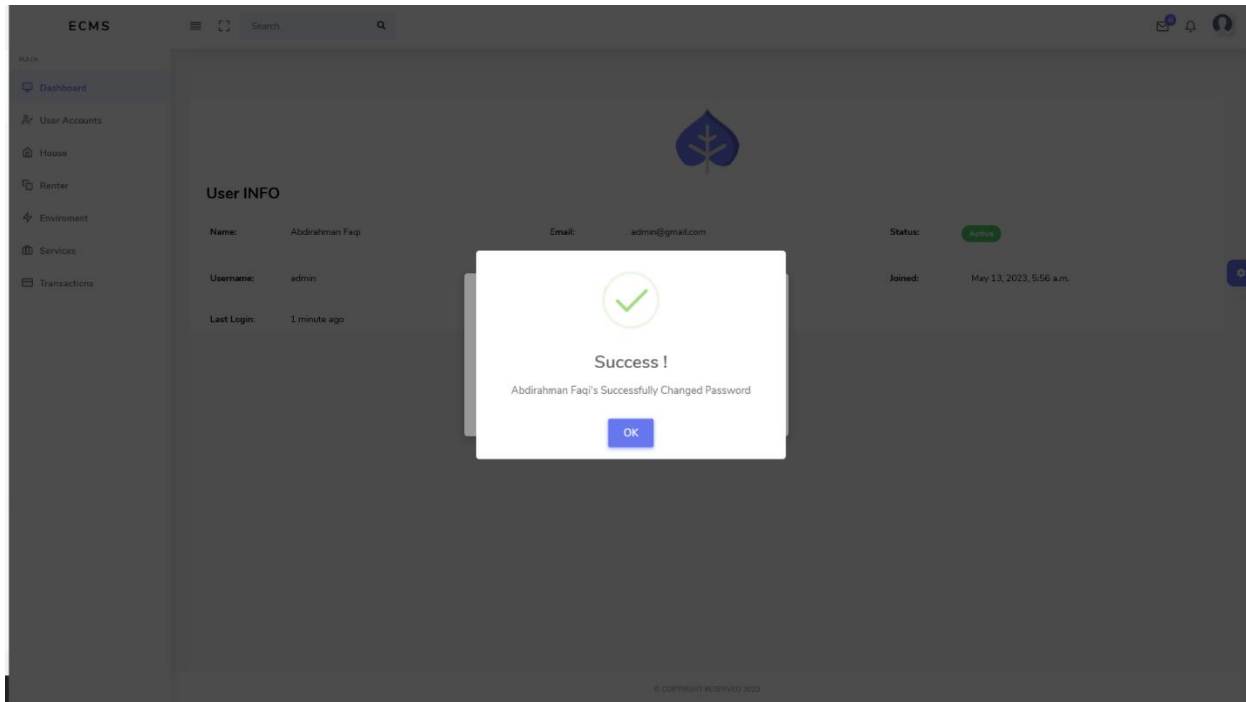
ECMS

Search

MAIN

Dashboard

User Accounts

House

Renter

Enviroment

Services

Transactions

User INFO

Name: Abdirahman Faqi

Email: admin@gmail.com

Status: Active

Username: admin

Joined: May 13, 2023, 5:56 a.m.

Last Login: 1 minute ago

Success !

Abdirahman Faqi's Successfully Changed Password

OK

© COPYRIGHT RESERVED 2023